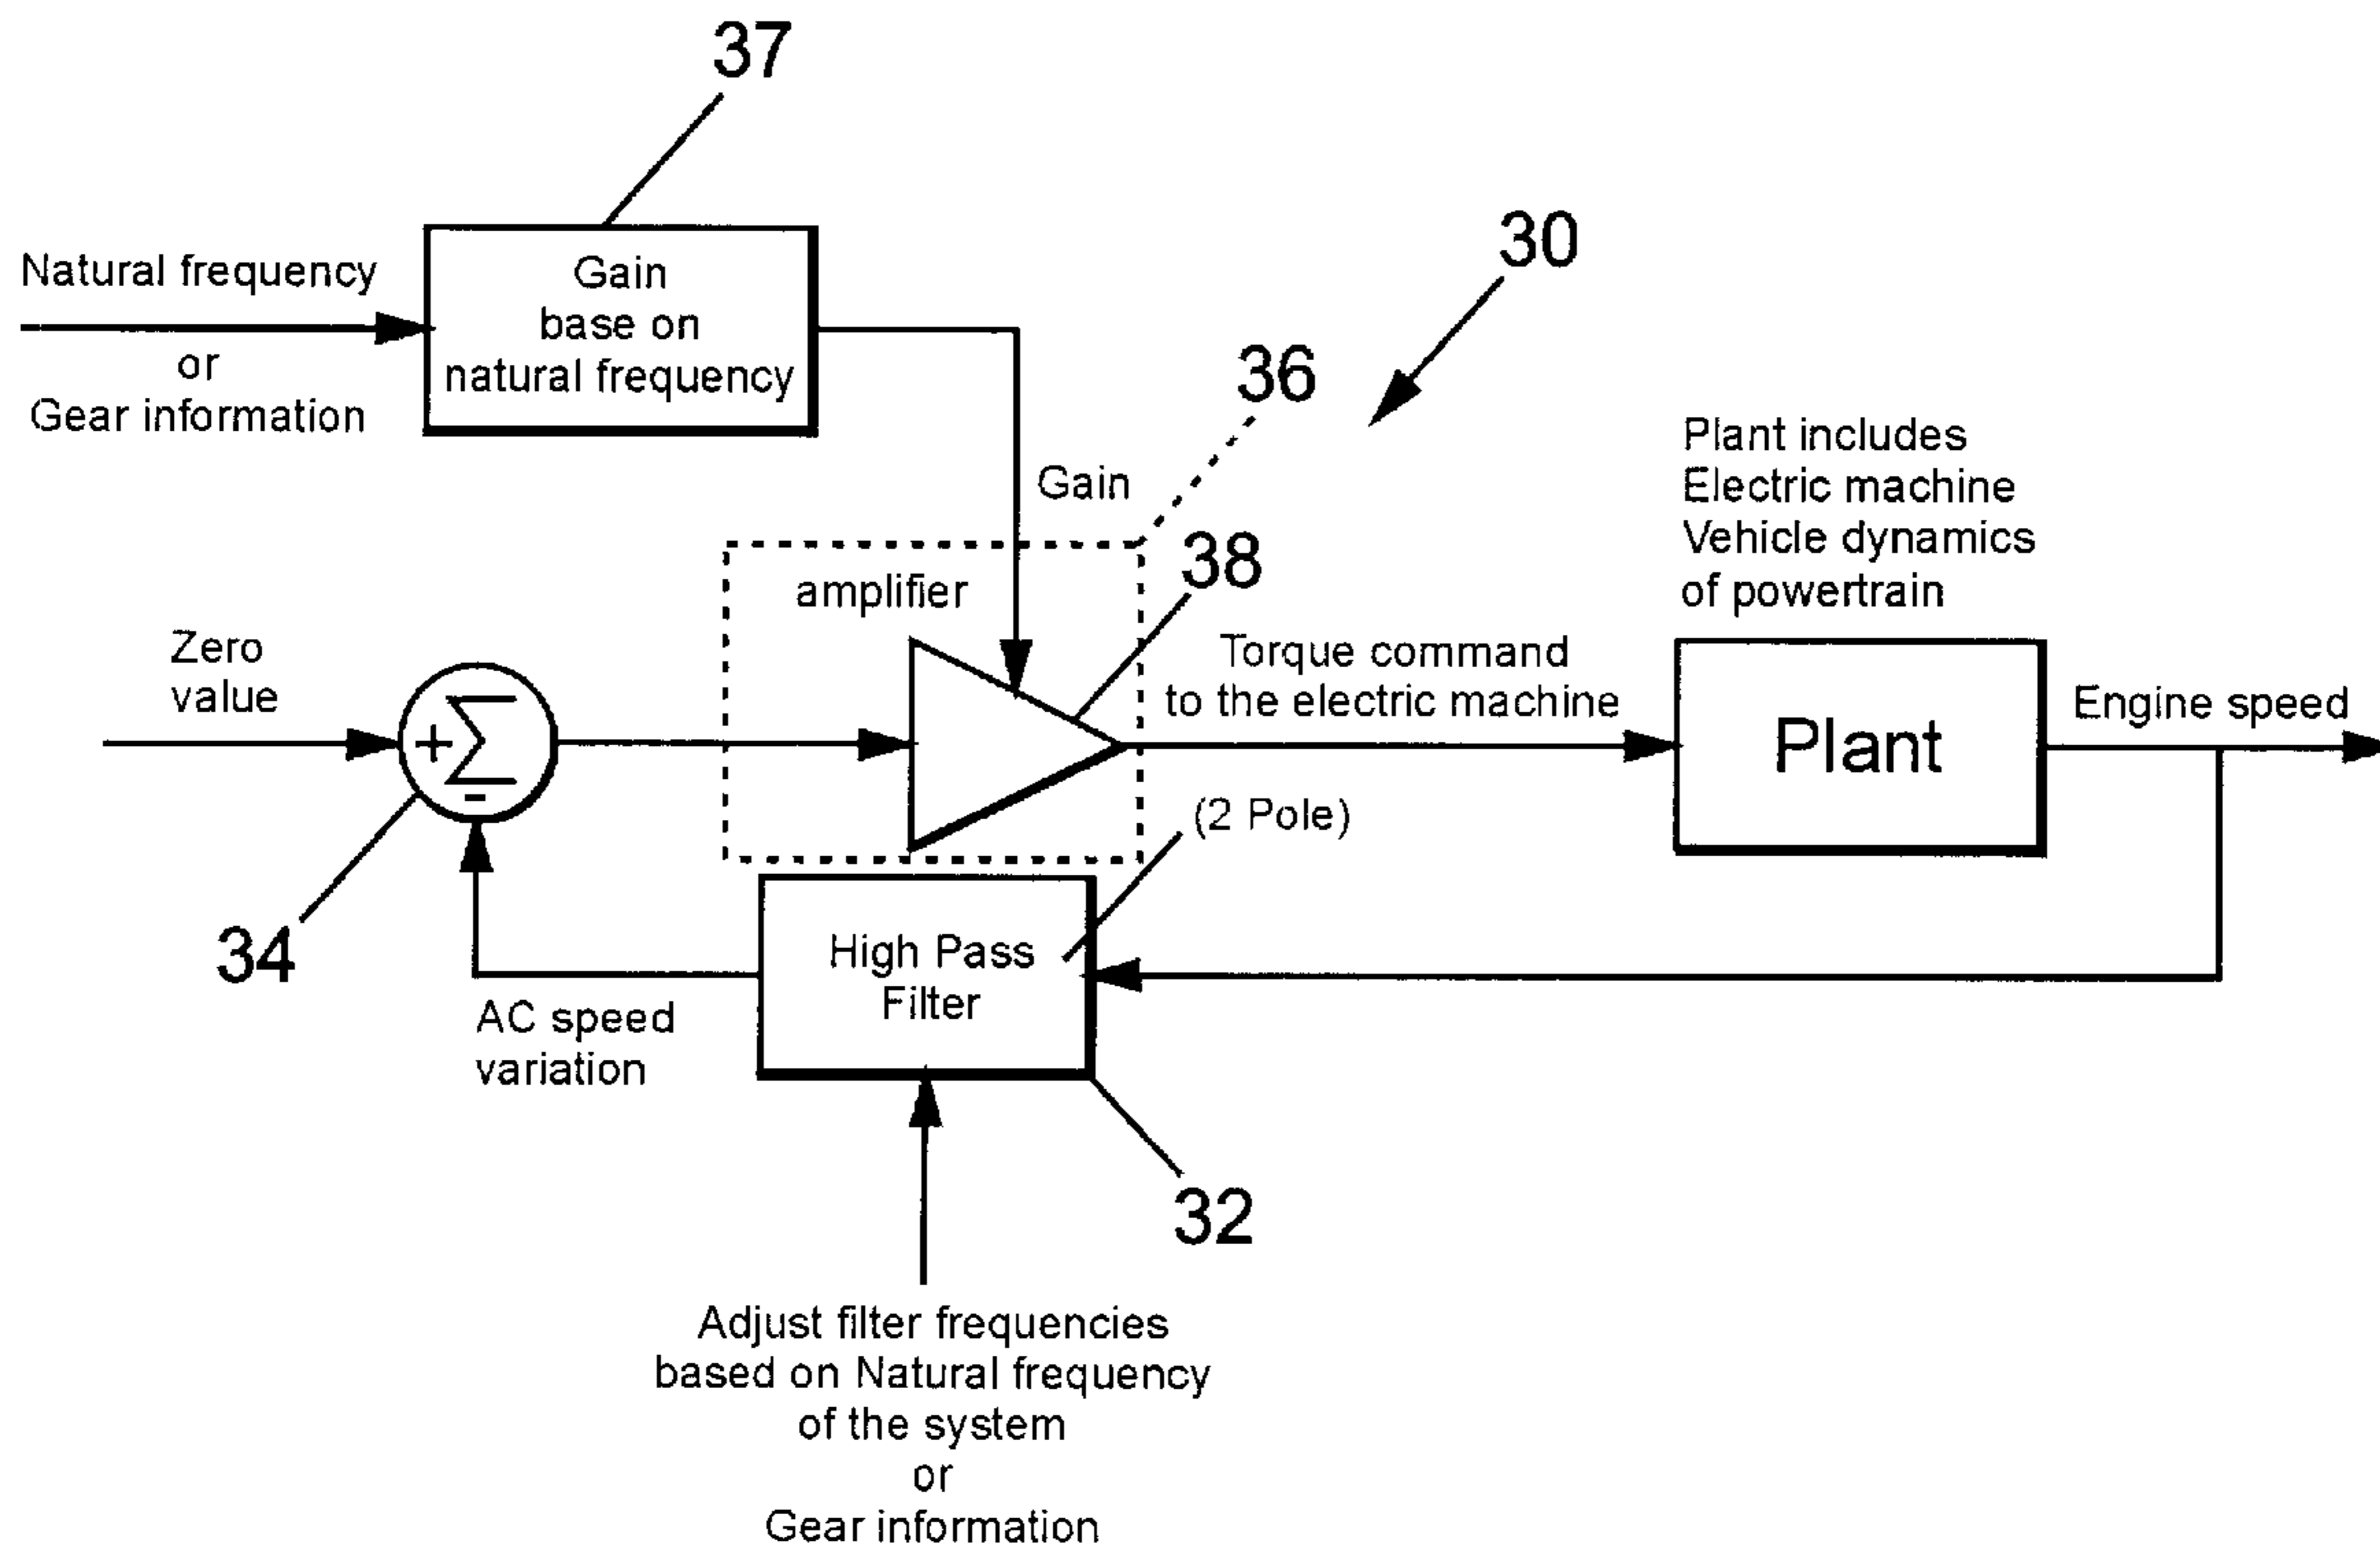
37

Natural frequency
or
Gear information

Gain
base on
natural frequency

30

36

Gain

38

amplifier

Plant includes
Electric machine
Vehicle dynamics
of powertrain

Zero
value

$+\sum$
$-$

Torque command
to the electric machine

Plant

Engine speed

(2 Pole)

34

High Pass
Filter

AC speed
variation

32

Adjust filter frequencies
based on Natural frequency
of the system
or
Gear information